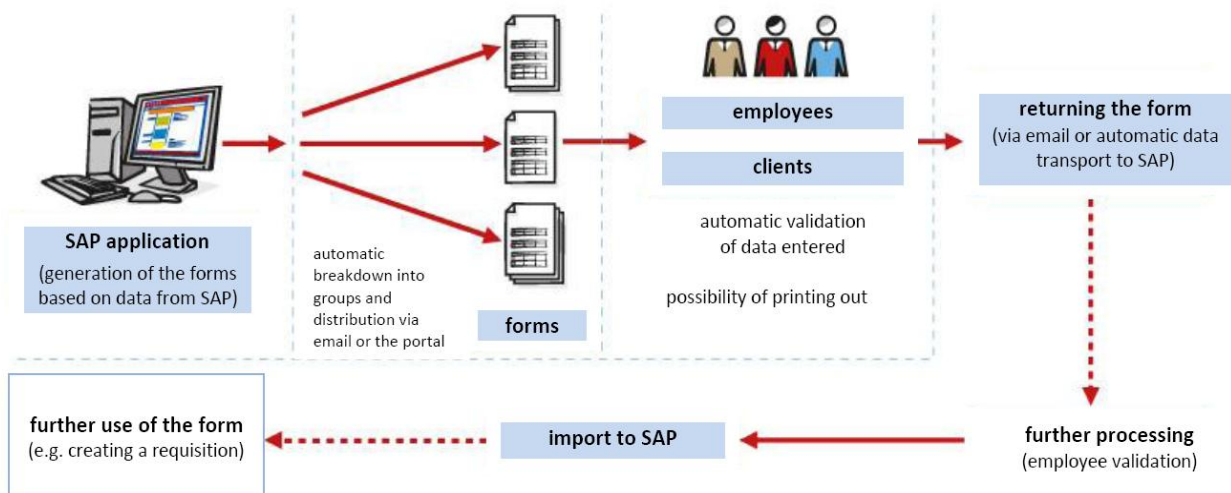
SAP application
(generation of the forms based on data from SAP)

automatic breakdown into groups and distribution via email or the portal

forms

employees

clients

automatic validation of data entered

possibility of printing out

returning the form
(via email or automatic data transport to SAP)

further processing
(employee validation)

import to SAP

further use of the form
(e.g. creating a requisition)